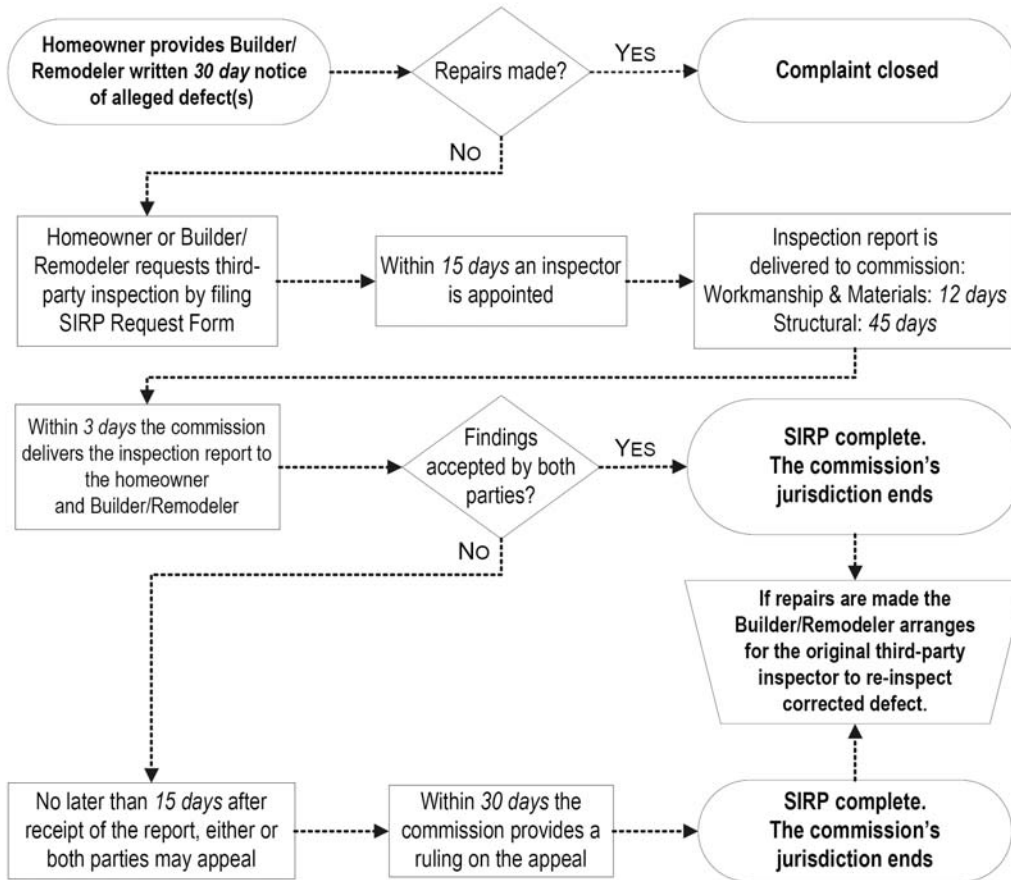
Homeowner provides Builder/Remodeler written 30 day notice of alleged defect(s)

Repairs made?

YES

Complaint closed

NO

Homeowner or Builder/Remodeler requests third-party inspection by filing SIRP Request Form

Within 15 days an inspector is appointed

Inspection report is delivered to commission:
Workmanship & Materials: 12 days
Structural: 45 days

Within 3 days the commission delivers the inspection report to the homeowner and Builder/Remodeler

Findings accepted by both parties?

YES

SIRP complete. The commission's jurisdiction ends

NO

If repairs are made the Builder/Remodeler arranges for the original third-party inspector to re-inspect corrected defect.

No later than 15 days after receipt of the report, either or both parties may appeal

Within 30 days the commission provides a ruling on the appeal

SIRP complete. The commission's jurisdiction ends